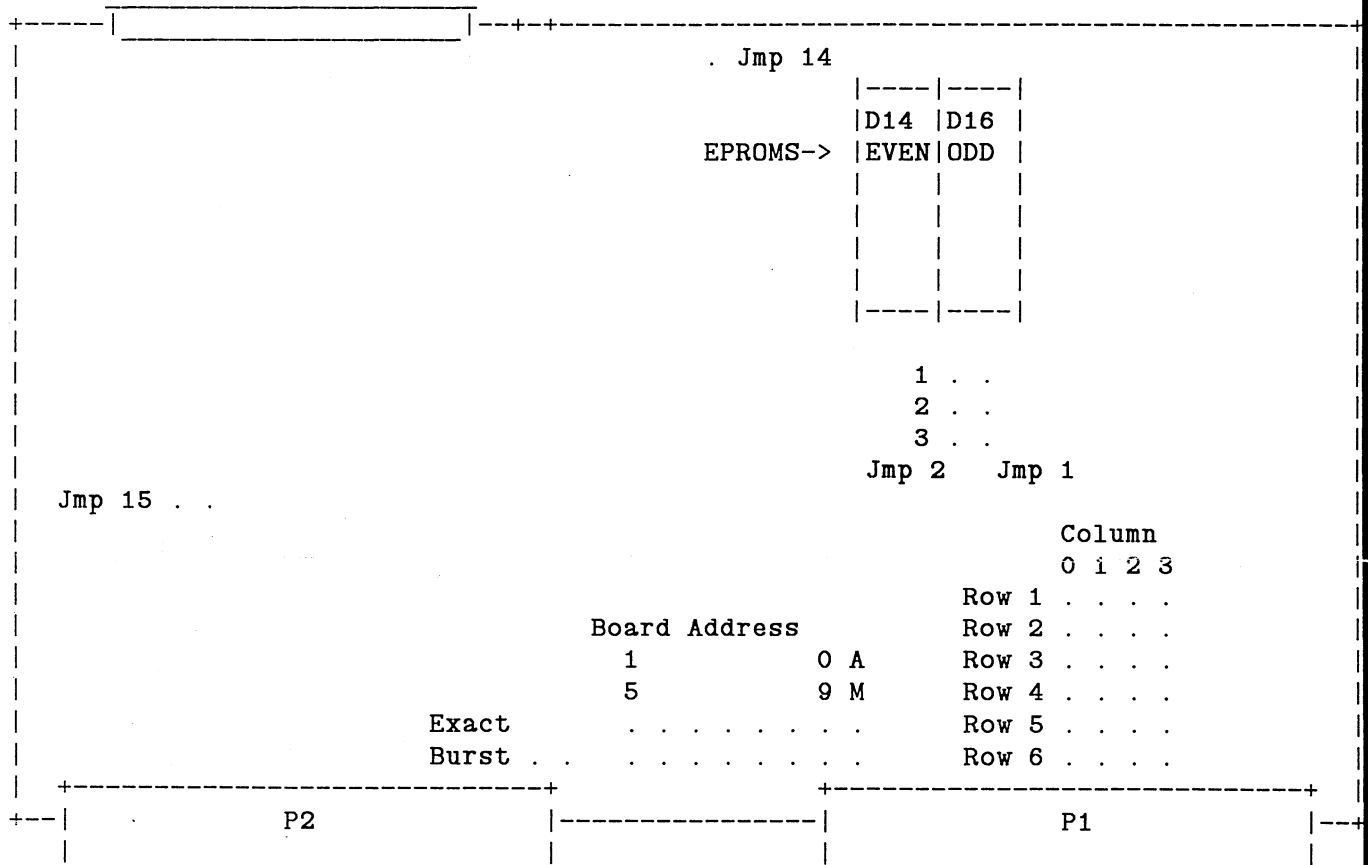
. Jmp 14

D14 EVEN

D16 ODD

EPROMS->

1 . .
2 . .
3 . .
Jmp 2 Jmp 1

Jmp 15 . .

Column
0 1 2 3
Row 1 . . . .
Row 2 . . . .
Row 3 . . . .
Row 4 . . . .
Row 5 . . . .
Row 6 . . . .

Board Address
1 0 A
5 9 M
Exact . . . . . . . . . .
Burst . . . . . . . . . .

P2

P1